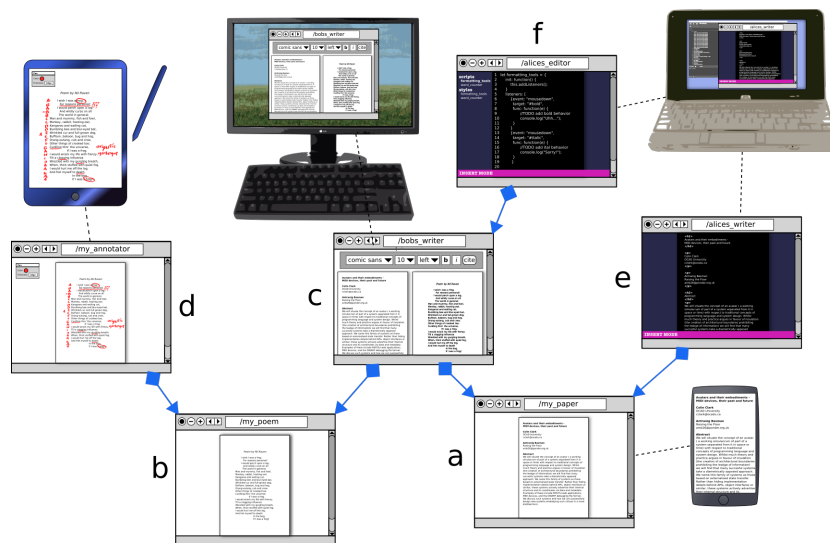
f

/bobs_writer

comic sans 10 left b i cite

/alices_editor

scripts
formatting_tools
word_counter

styles
formatting_tools
word_counter

1 let formatting_tools = {
2 init: function() {
3 this.addListeners();
4 },
5 listeners: [
6 {event: "mousedown",
7 target: "#bold",
8 func: function() {
9 //TODO add bold behavior
10 console.log("Ahh..");
11 }
12 },
13 {event: "mousedown",
14 target: "#italic",
15 func: function() {
16 //TODO add italic behavior
17 console.log("Sorry!");
18 }
19 },
20 ...

INSERT MODE

/alices_writer

Poem by Ali Raven

/my_annotator

d

/bobs_writer

comic sans 10 left b i cite

Poem by Ali Raven

c

e

/alices_writer

INSERT MODE

/my_poem

b

/my_paper

a

Avatars and their embodiments - MUD devices, their past and future

Colin Clark

Antranig Basman